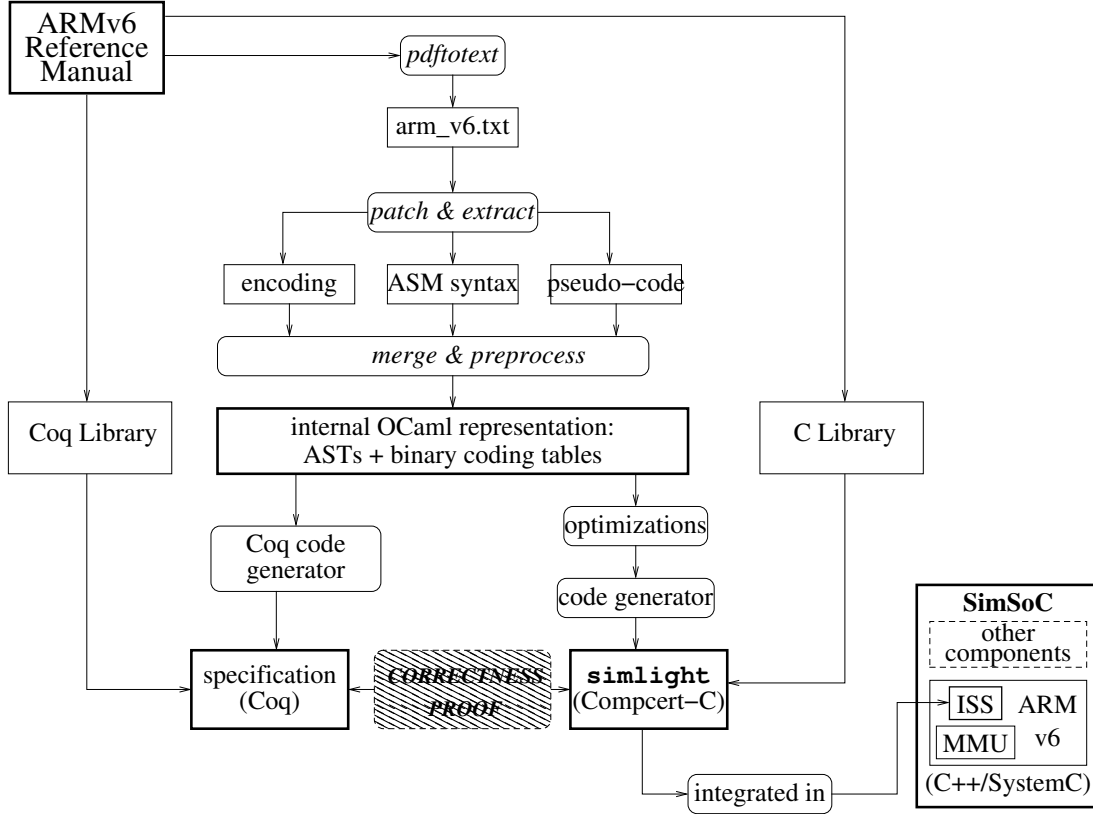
ARMv6 Reference Manual

pdftotext

arm_v6.txt

patch & extract

encoding

ASM syntax

pseudo−code

merge & preprocess

Coq Library

internal OCaml representation: ASTs + binary coding tables

C Library

Coq code generator

optimizations

code generator

SimSoC

other components

specification (Coq)

CORRECTNESS PROOF

simlight (Compcert−C)

ISS

ARM v6

MMU

(C++/SystemC)

integrated in